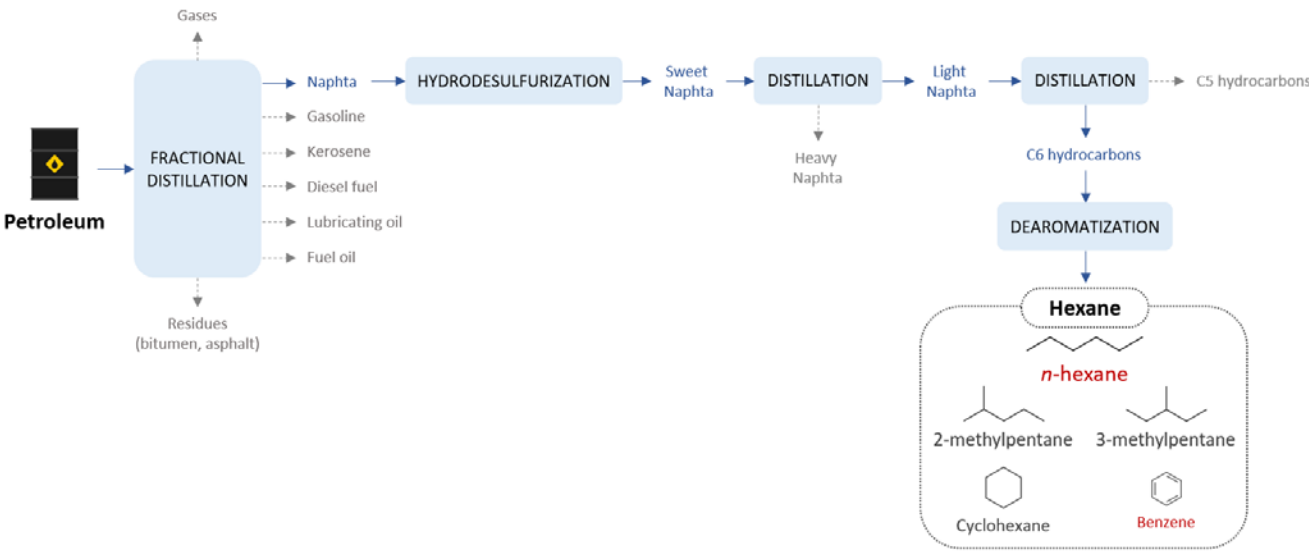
Gases

Petroleum

FRACTIONAL DISTILLATION

Naphta
Gasoline
Kerosene
Diesel fuel
Lubricating oil
Fuel oil

Residues (bitumen, asphalt)

HYDRODESULFURIZATION

Sweet Naphta

DISTILLATION

Heavy Naphta

Light Naphta

DISTILLATION

C5 hydrocarbons

C6 hydrocarbons

DEAROMATIZATION

Hexane

n-hexane

2-methylpentane

3-methylpentane

Cyclohexane

Benzene